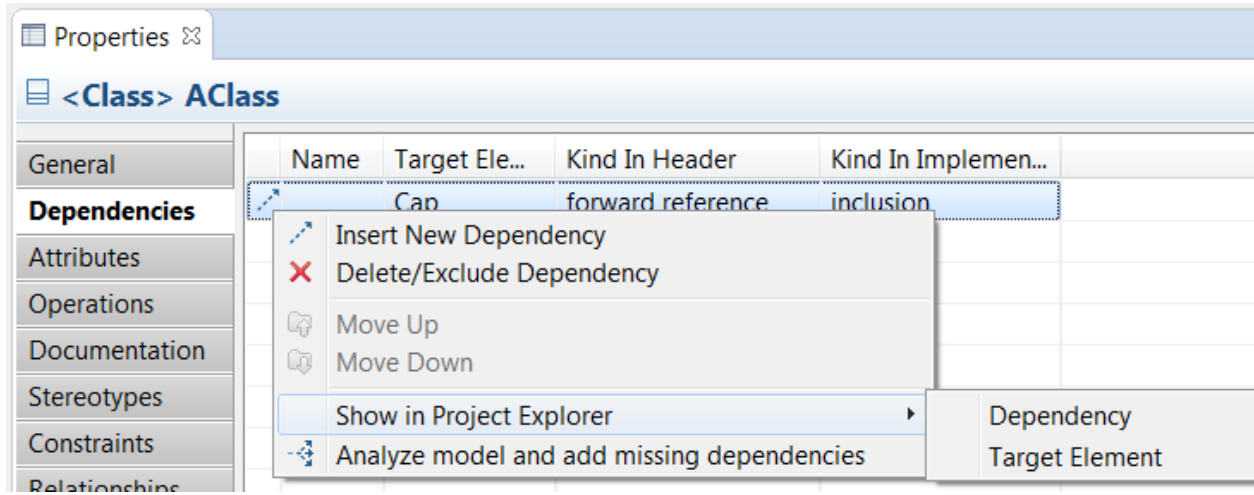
Properties

<Class> AClass

General
Dependencies
Attributes
Operations
Documentation
Stereotypes
Constraints
Relationships

| Name | Target Ele... | Kind In Header | Kind In Implemen... |
|---|---|---|---|
| | Cap | forward reference | inclusion |

Insert New Dependency
Delete/Exclude Dependency
Move Up
Move Down
Show in Project Explorer
Analyze model and add missing dependencies

Dependency
Target Element